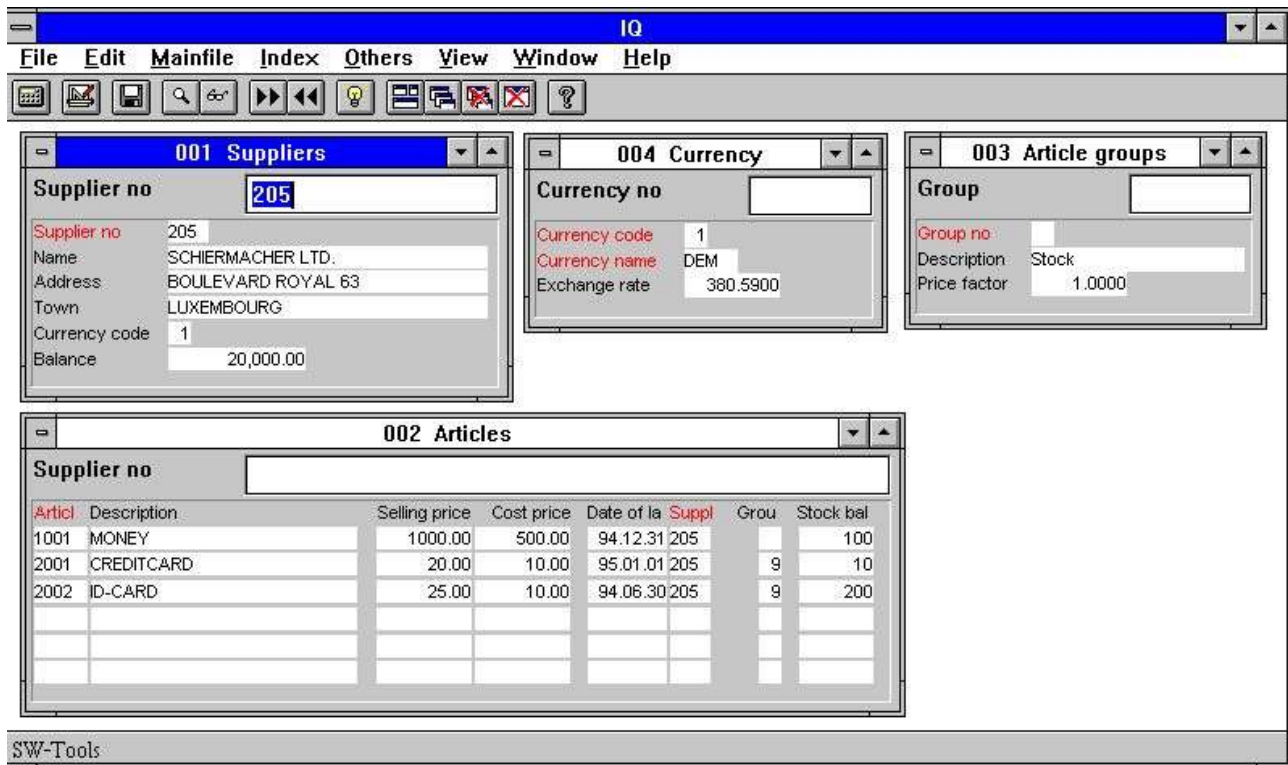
IQ

File Edit Mainfile Index Others View Window Help

001 Suppliers

Supplier no 205

| | |
|---|---|
| Supplier no | 205 |
| Name | SCHIERMACHER LTD. |
| Address | BOULEVARD ROYAL 63 |
| Town | LUXEMBOURG |
| Currency code | 1 |
| Balance | 20,000.00 |

004 Currency

Currency no

| | |
|---|---|
| Currency code | 1 |
| Currency name | DEM |
| Exchange rate | 380.5900 |

003 Article groups

Group

| | |
|---|---|
| Group no | |
| Description | Stock |
| Price factor | 1.0000 |

002 Articles

Supplier no

| Articl | Description | Selling price | Cost price | Date of la | Suppl | Grou | Stock bal |
|---|---|---|---|---|---|---|---|
| 1001 | MONEY | 1000.00 | 500.00 | 94.12.31 | 205 | | 100 |
| 2001 | CREDITCARD | 20.00 | 10.00 | 95.01.01 | 205 | 9 | 10 |
| 2002 | ID-CARD | 25.00 | 10.00 | 94.06.30 | 205 | 9 | 200 |
| | | | | | | | |
| | | | | | | | |
| | | | | | | | |

SW-Tools